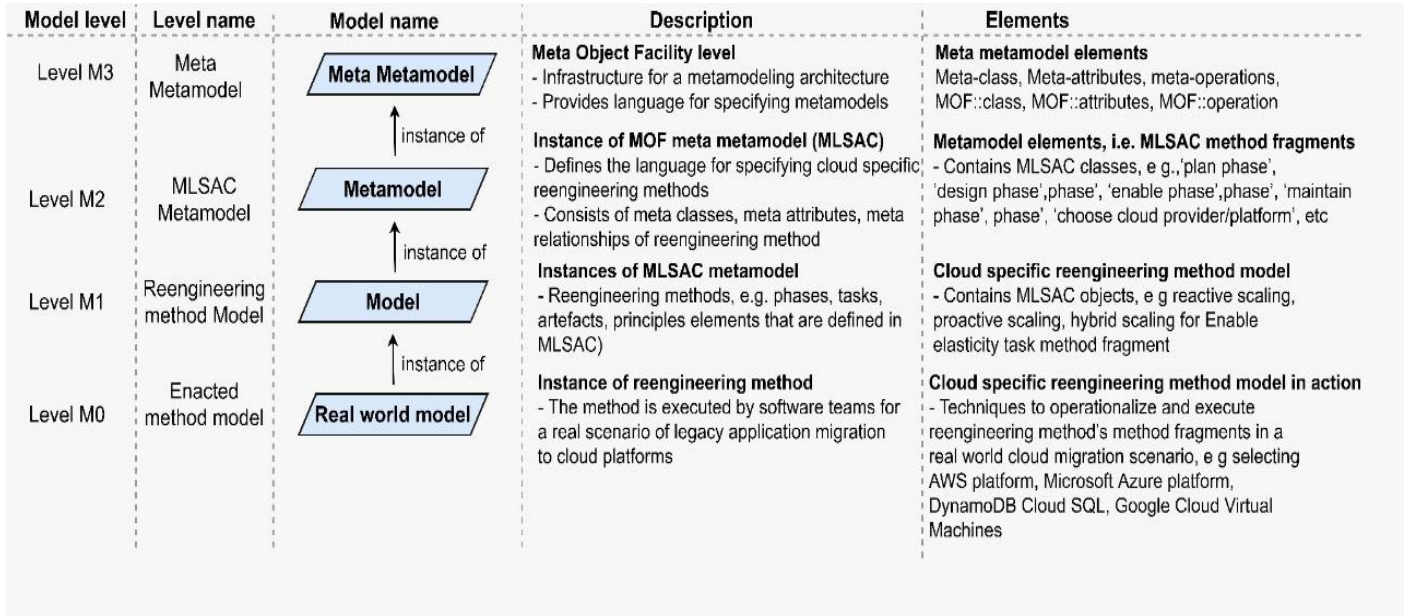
| Model level | Level name | Model name | Description | Elements |
|---|---|---|---|---|
| Level M3 | Meta Metamodel | Meta Metamodel | **Meta Object Facility level** - Infrastructure for a metamodeling architecture - Provides language for specifying metamodels | **Meta metamodel elements** Meta-class, Meta-attributes, meta-operations, MOF::class, MOF::attributes, MOF::operation |
| | | instance of | | |
| Level M2 | MLSAC Metamodel | Metamodel | **Instance of MOF meta metamodel (MLSAC)** - Defines the language for specifying cloud specific reengineering methods - Consists of meta classes, meta attributes, meta relationships of reengineering method | **Metamodel elements, i.e. MLSAC method fragments** - Contains MLSAC classes, e g.,'plan phase', 'design phase',phase', 'enable phase',phase', 'maintain phase', phase', 'choose cloud provider/platform', etc |
| | | instance of | | |
| Level M1 | Reengineering method Model | Model | **Instances of MLSAC metamodel** - Reengineering methods, e.g. phases, tasks, artefacts, principles elements that are defined in MLSAC) | **Cloud specific reengineering method model** - Contains MLSAC objects, e g reactive scaling, proactive scaling, hybrid scaling for Enable elasticity task method fragment |
| | | instance of | | |
| Level M0 | Enacted method model | Real world model | **Instance of reengineering method** - The method is executed by software teams for a real scenario of legacy application migration to cloud platforms | **Cloud specific reengineering method model in action** - Techniques to operationalize and execute reengineering method's method fragments in a real world cloud migration scenario, e g selecting AWS platform, Microsoft Azure platform, DynamoDB Cloud SQL, Google Cloud Virtual Machines |